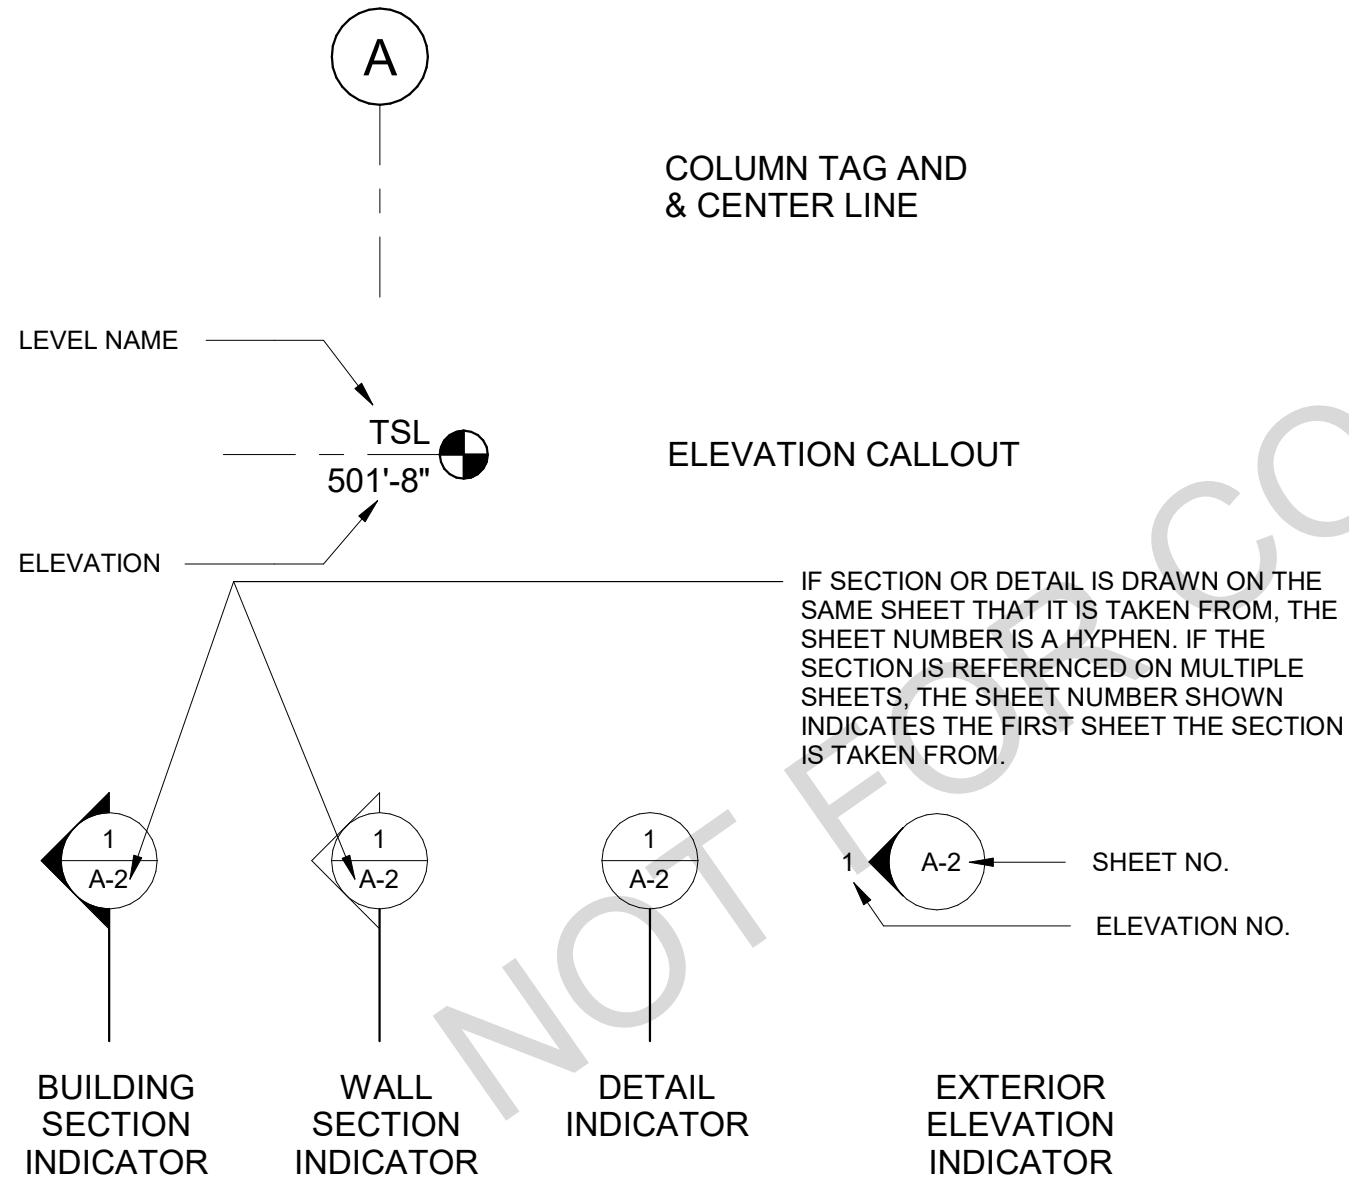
A

COLUMN TAG AND
& CENTER LINE

LEVEL NAME

TSL
501'-8"

ELEVATION CALLOUT

ELEVATION

IF SECTION OR DETAIL IS DRAWN ON THE SAME SHEET THAT IT IS TAKEN FROM, THE SHEET NUMBER IS A HYPHEN. IF THE SECTION IS REFERENCED ON MULTIPLE SHEETS, THE SHEET NUMBER SHOWN INDICATES THE FIRST SHEET THE SECTION IS TAKEN FROM.

1
A-2

1
A-2

1
A-2

1 A-2

SHEET NO.

ELEVATION NO.

BUILDING SECTION INDICATOR

WALL SECTION INDICATOR

DETAIL INDICATOR

EXTERIOR ELEVATION INDICATOR

NOT FOR CO